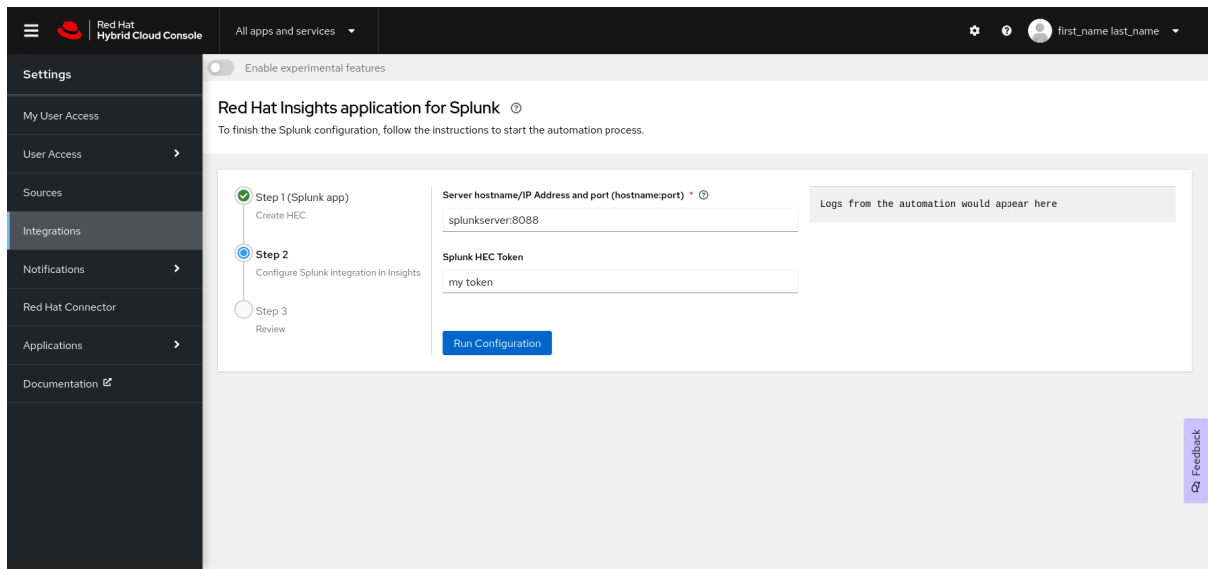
Red Hat Hybrid Cloud Console

All apps and services

first_name last_name

Settings

My User Access

User Access

Sources

Integrations

Notifications

Red Hat Connector

Applications

Documentation

Enable experimental features

Red Hat Insights application for Splunk

To finish the Splunk configuration, follow the instructions to start the automation process.

Step 1 (Splunk app)
Create HEC

Step 2
Configure Splunk integration in Insights

Step 3
Review

Server hostname/IP Address and port (hostname:port) *

splunkserver:8088

Splunk HEC Token

my token

Run Configuration

Logs from the automation would appear here

Feedback